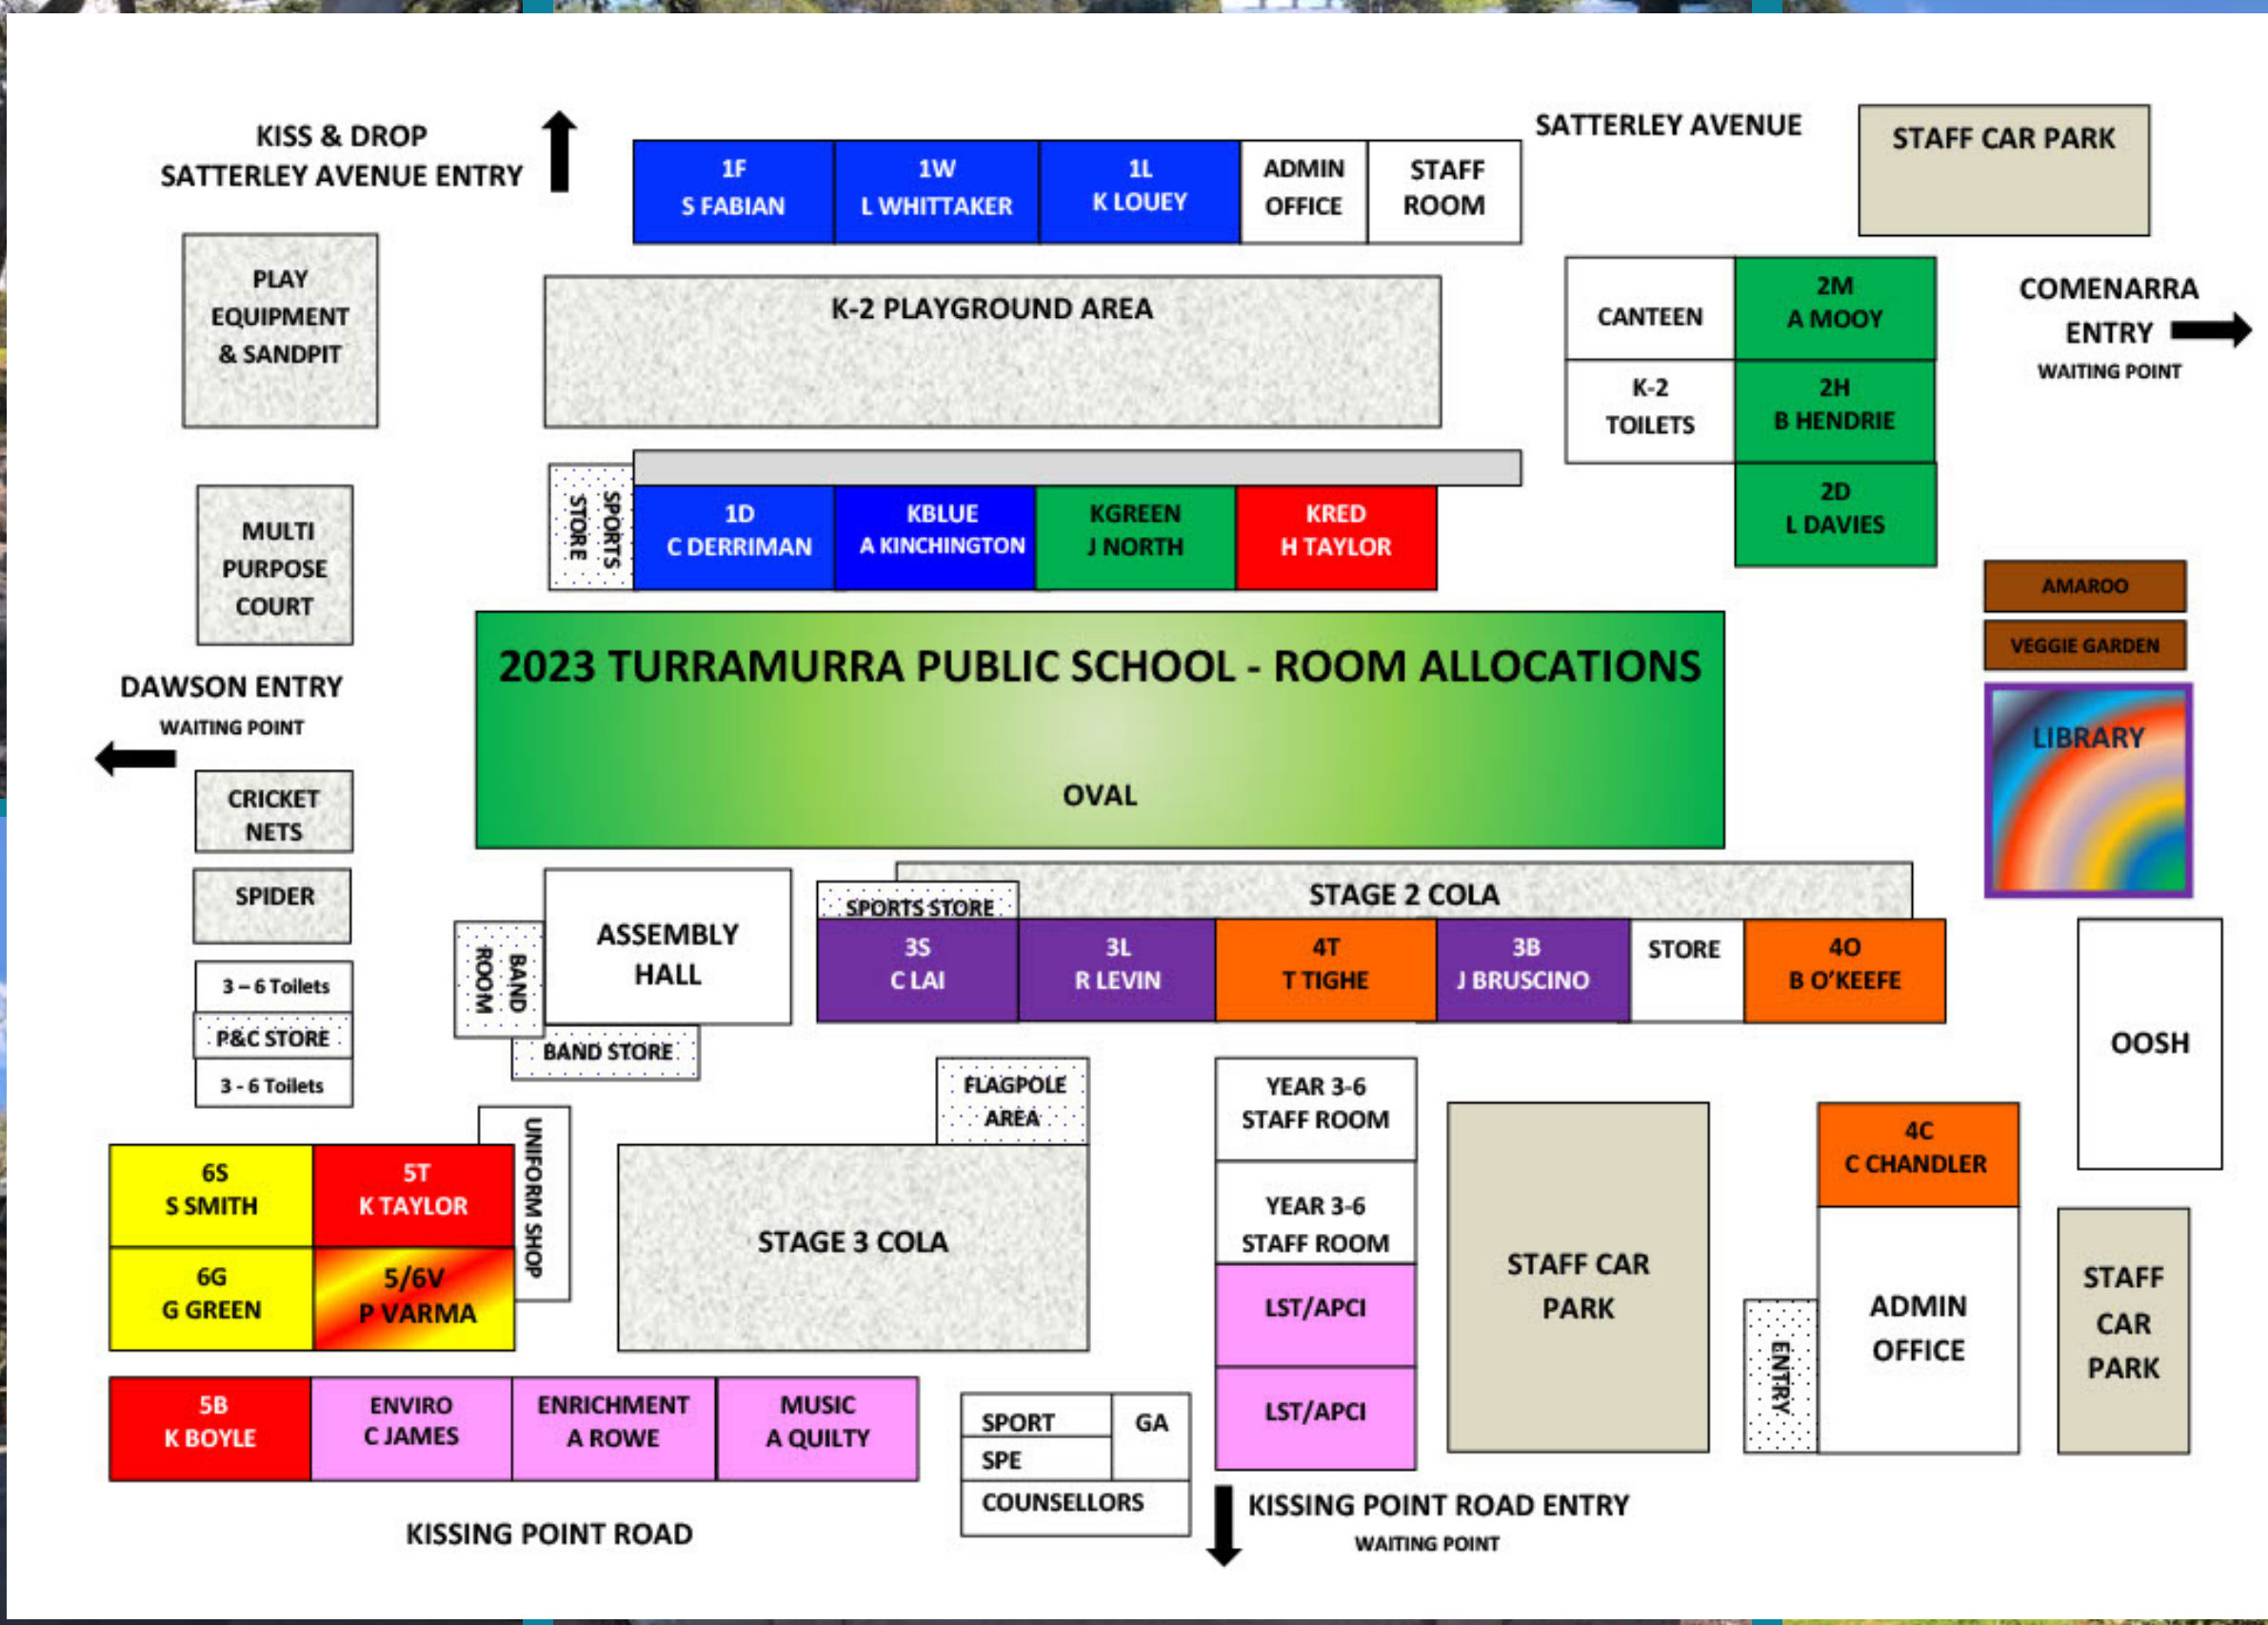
KISS & DROP
SATTERLEY AVENUE ENTRY

1F
S FABIAN

1W
L WHITTAKER

1L
K LOUEY

ADMIN OFFICE

STAFF ROOM

SATTERLEY AVENUE

STAFF CAR PARK

PLAY EQUIPMENT & SANDPIT

K-2 PLAYGROUND AREA

CANTEEN

2M
A MOOY

K-2 TOILETS

2H
B HENDRIE

COMENARRA ENTRY
WAITING POINT

SPORTS STORE

1D
C DERRIMAN

KBLUE
A KINCHINGTON

KGREEN
J NORTH

KRED
H TAYLOR

2D
L DAVIES

MULTI PURPOSE COURT

AMAROO

VEGGIE GARDEN

2023 TURRAMURRA PUBLIC SCHOOL - ROOM ALLOCATIONS

OVAL

LIBRARY

DAWSON ENTRY
WAITING POINT

CRICKET NETS

SPIDER

3 – 6 Toilets

P&C STORE

3 - 6 Toilets

BAND ROOM

ASSEMBLY HALL

BAND STORE

SPORTS STORE

STAGE 2 COLA

3S
C LAI

3L
R LEVIN

4T
T TIGHE

3B
J BRUSCINO

STORE

4O
B O'KEEFE

OOSH

FLAGPOLE AREA

YEAR 3-6 STAFF ROOM

YEAR 3-6 STAFF ROOM

UNIFORM SHOP

6S
S SMITH

5T
K TAYLOR

6G
G GREEN

5/6V
P VARMA

STAGE 3 COLA

LST/APCI

LST/APCI

STAFF CAR PARK

4C
C CHANDLER

ENTRY

ADMIN OFFICE

STAFF CAR PARK

5B
K BOYLE

ENVIRO
C JAMES

ENRICHMENT
A ROWE

MUSIC
A QUILTY

SPORT

GA

SPE

COUNSELLORS

KISSING POINT ROAD

KISSING POINT ROAD ENTRY
WAITING POINT